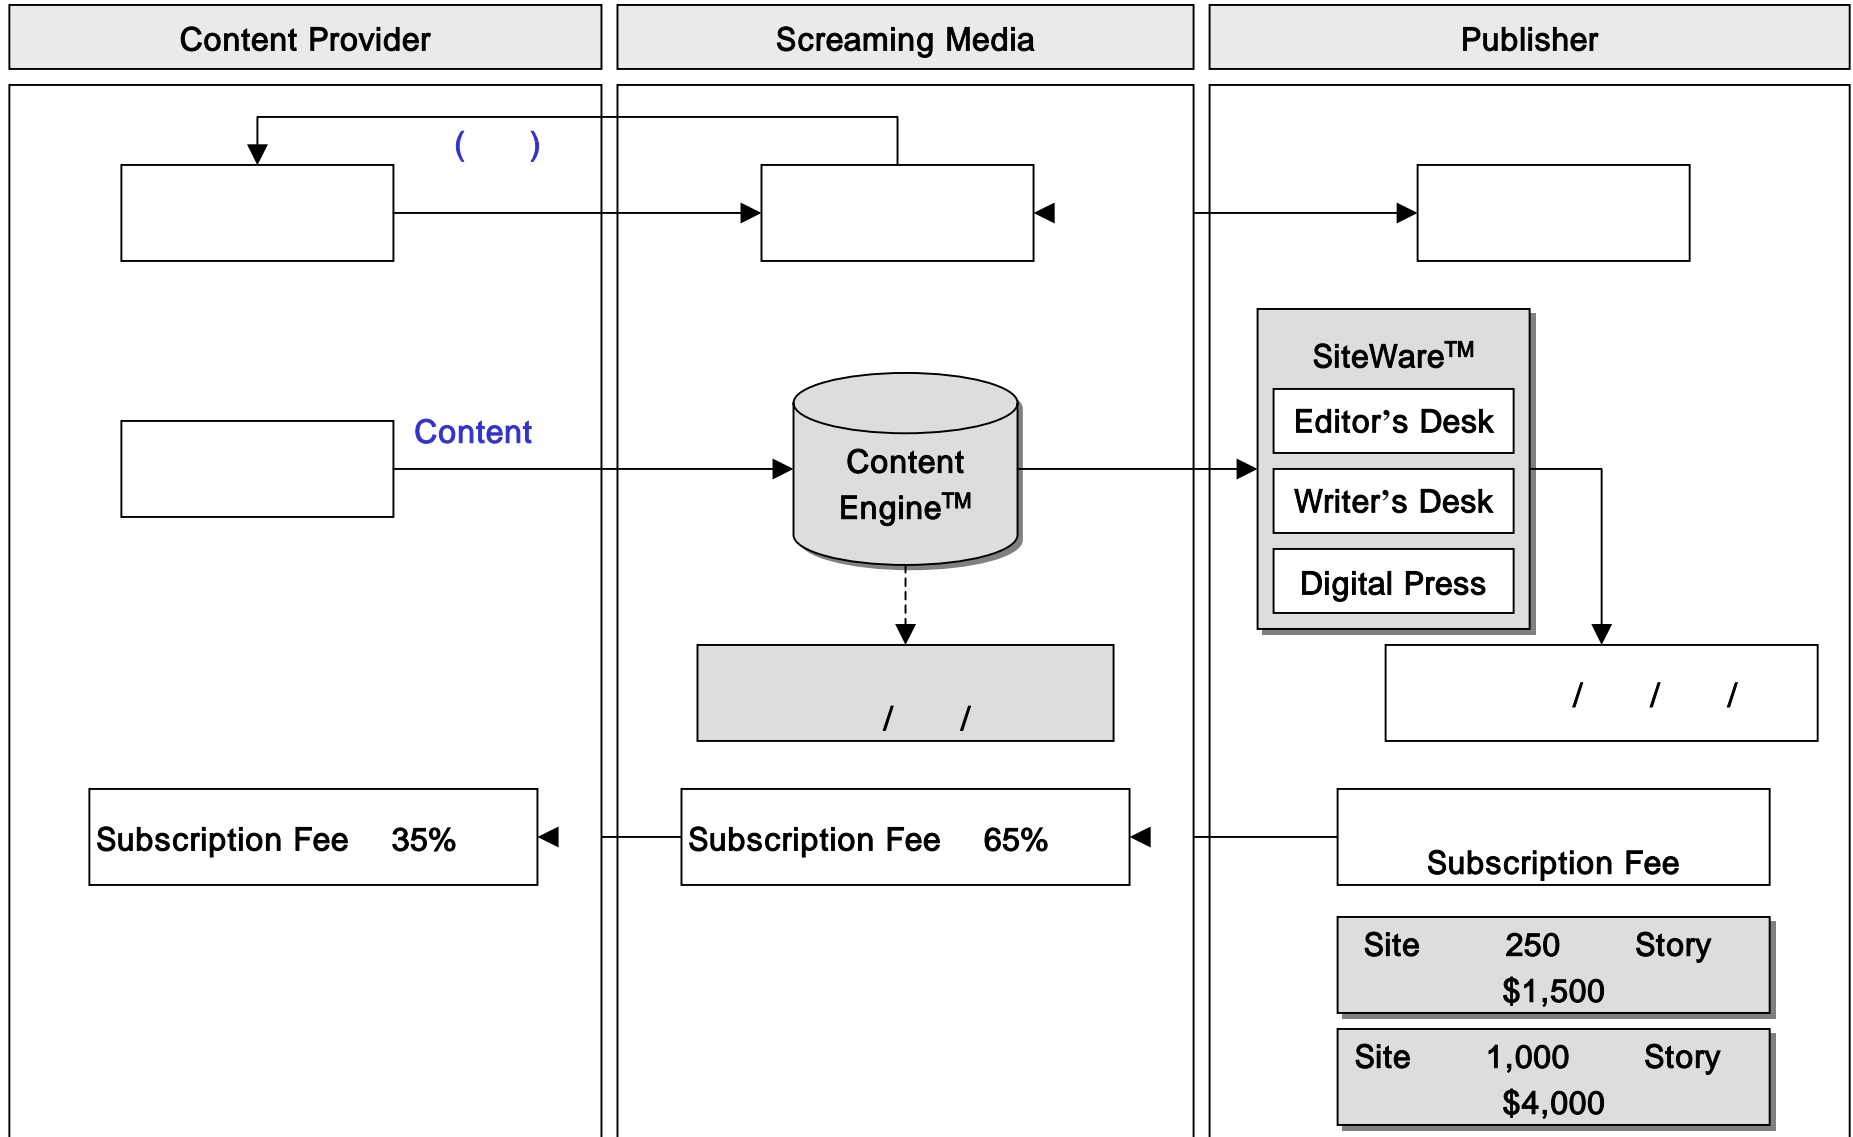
Content Provider

Screaming Media

Publisher

( )

SiteWare™

Editor's Desk

Writer's Desk

Digital Press

Content

Content Engine™

/ /

/ / /

Subscription Fee 35%

Subscription Fee 65%

Subscription Fee

Site 250 Story $1,500

Site 1,000 Story $4,000